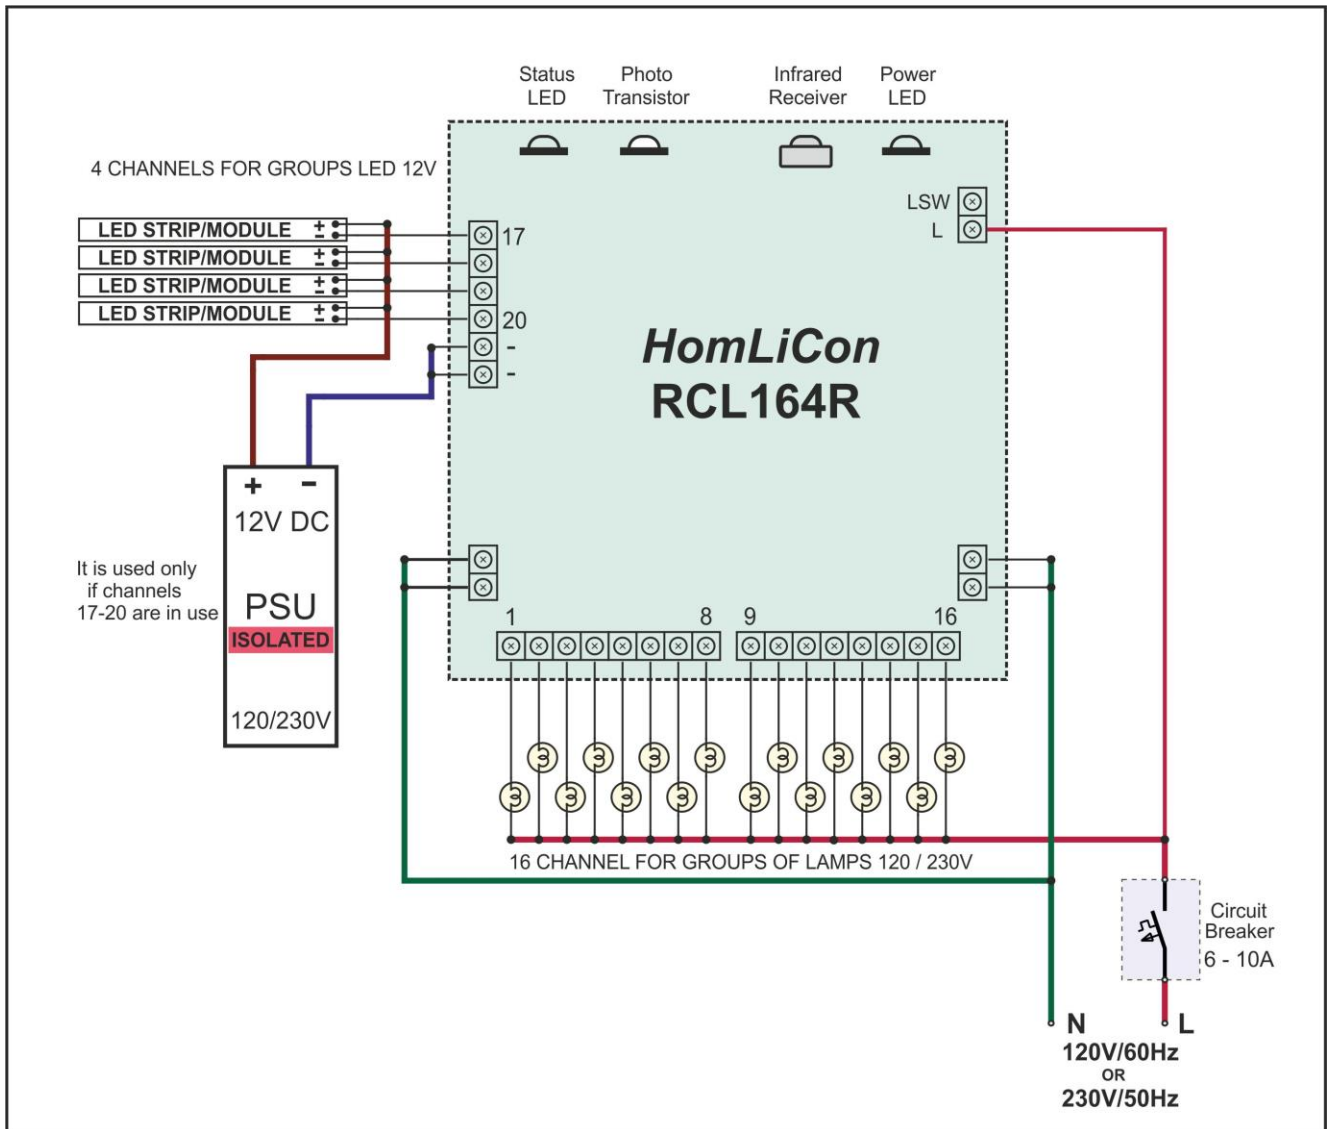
Status LED
Photo Transistor
Infrared Receiver
Power LED

4 CHANNELS FOR GROUPS LED 12V

LED STRIP/MODULE $\pm$
LED STRIP/MODULE $\pm$
LED STRIP/MODULE $\pm$
LED STRIP/MODULE $\pm$

17
20
-
-

LSW
L

HomLiCon
RCL164R

+ −
12V DC

It is used only if channels 17-20 are in use

PSU
ISOLATED

120/230V

1
8
9
16

16 CHANNEL FOR GROUPS OF LAMPS 120 / 230V

Circuit Breaker
6 - 10A

N
L
120V/60Hz
OR
230V/50Hz